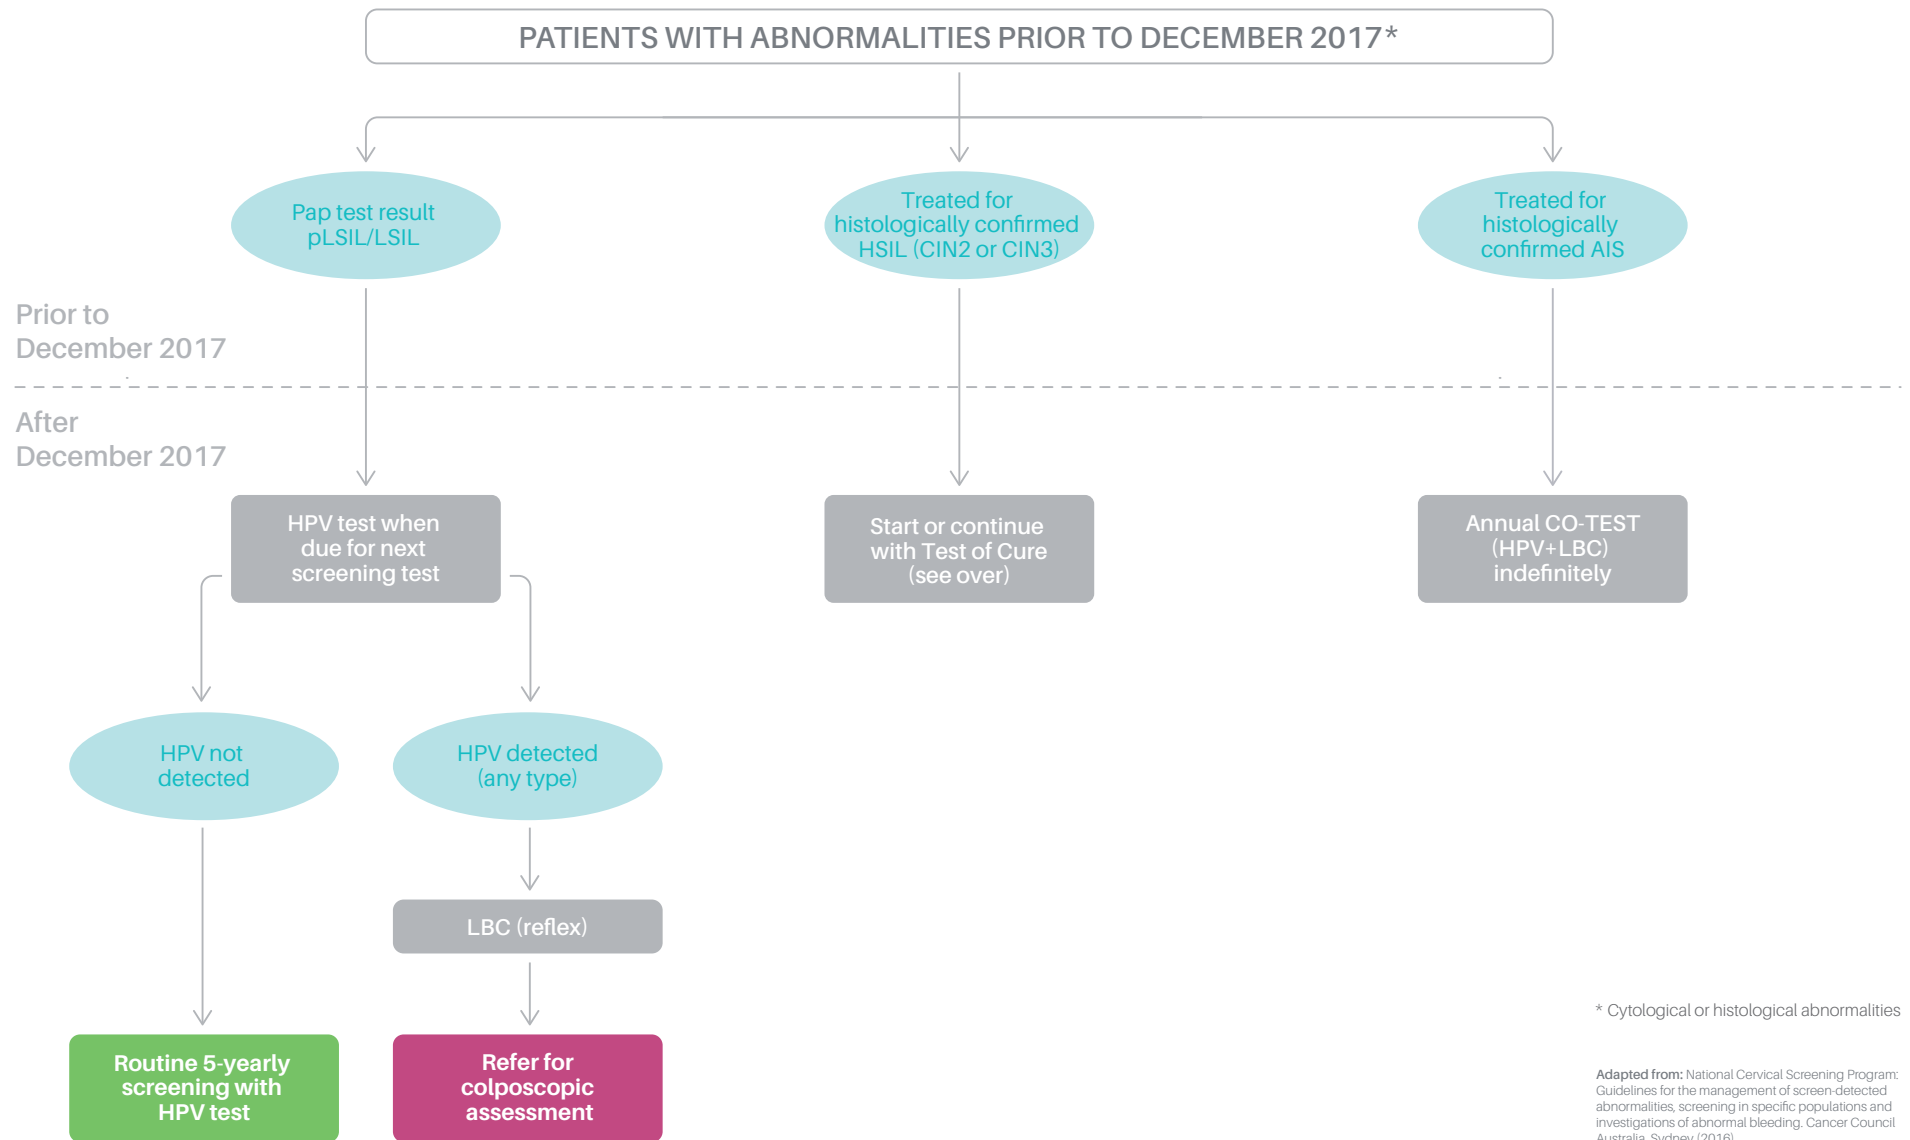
PATIENTS WITH ABNORMALITIES PRIOR TO DECEMBER 2017*

Pap test result pLSIL/LSIL

Treated for histologically confirmed HSIL (CIN2 or CIN3)

Treated for histologically confirmed AIS

Prior to December 2017

After December 2017

HPV test when due for next screening test

Start or continue with Test of Cure (see over)

Annual CO-TEST (HPV+LBC) indefinitely

HPV not detected

HPV detected (any type)

LBC (reflex)

Routine 5-yearly screening with HPV test

Refer for colposcopic assessment

* Cytological or histological abnormalities

Adapted from: National Cervical Screening Program: Guidelines for the management of screen-detected abnormalities, screening in specific populations and investigations of abnormal bleeding. Cancer Council Australia, Sydney (2016)